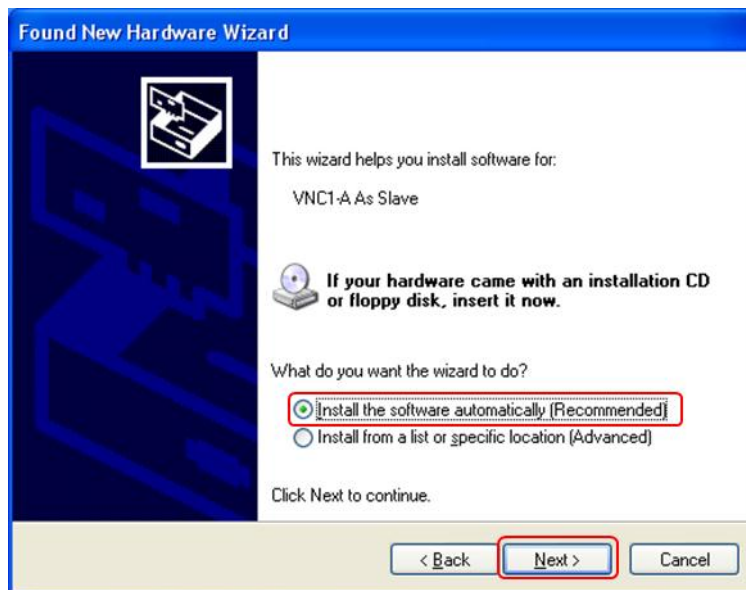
Found New Hardware Wizard

This wizard helps you install software for:

VNC1-A As Slave

If your hardware came with an installation CD or floppy disk, insert it now.

What do you want the wizard to do?

Install the software automatically (Recommended)

Install from a list or specific location (Advanced)

Click Next to continue.

< Back

Next >

Cancel